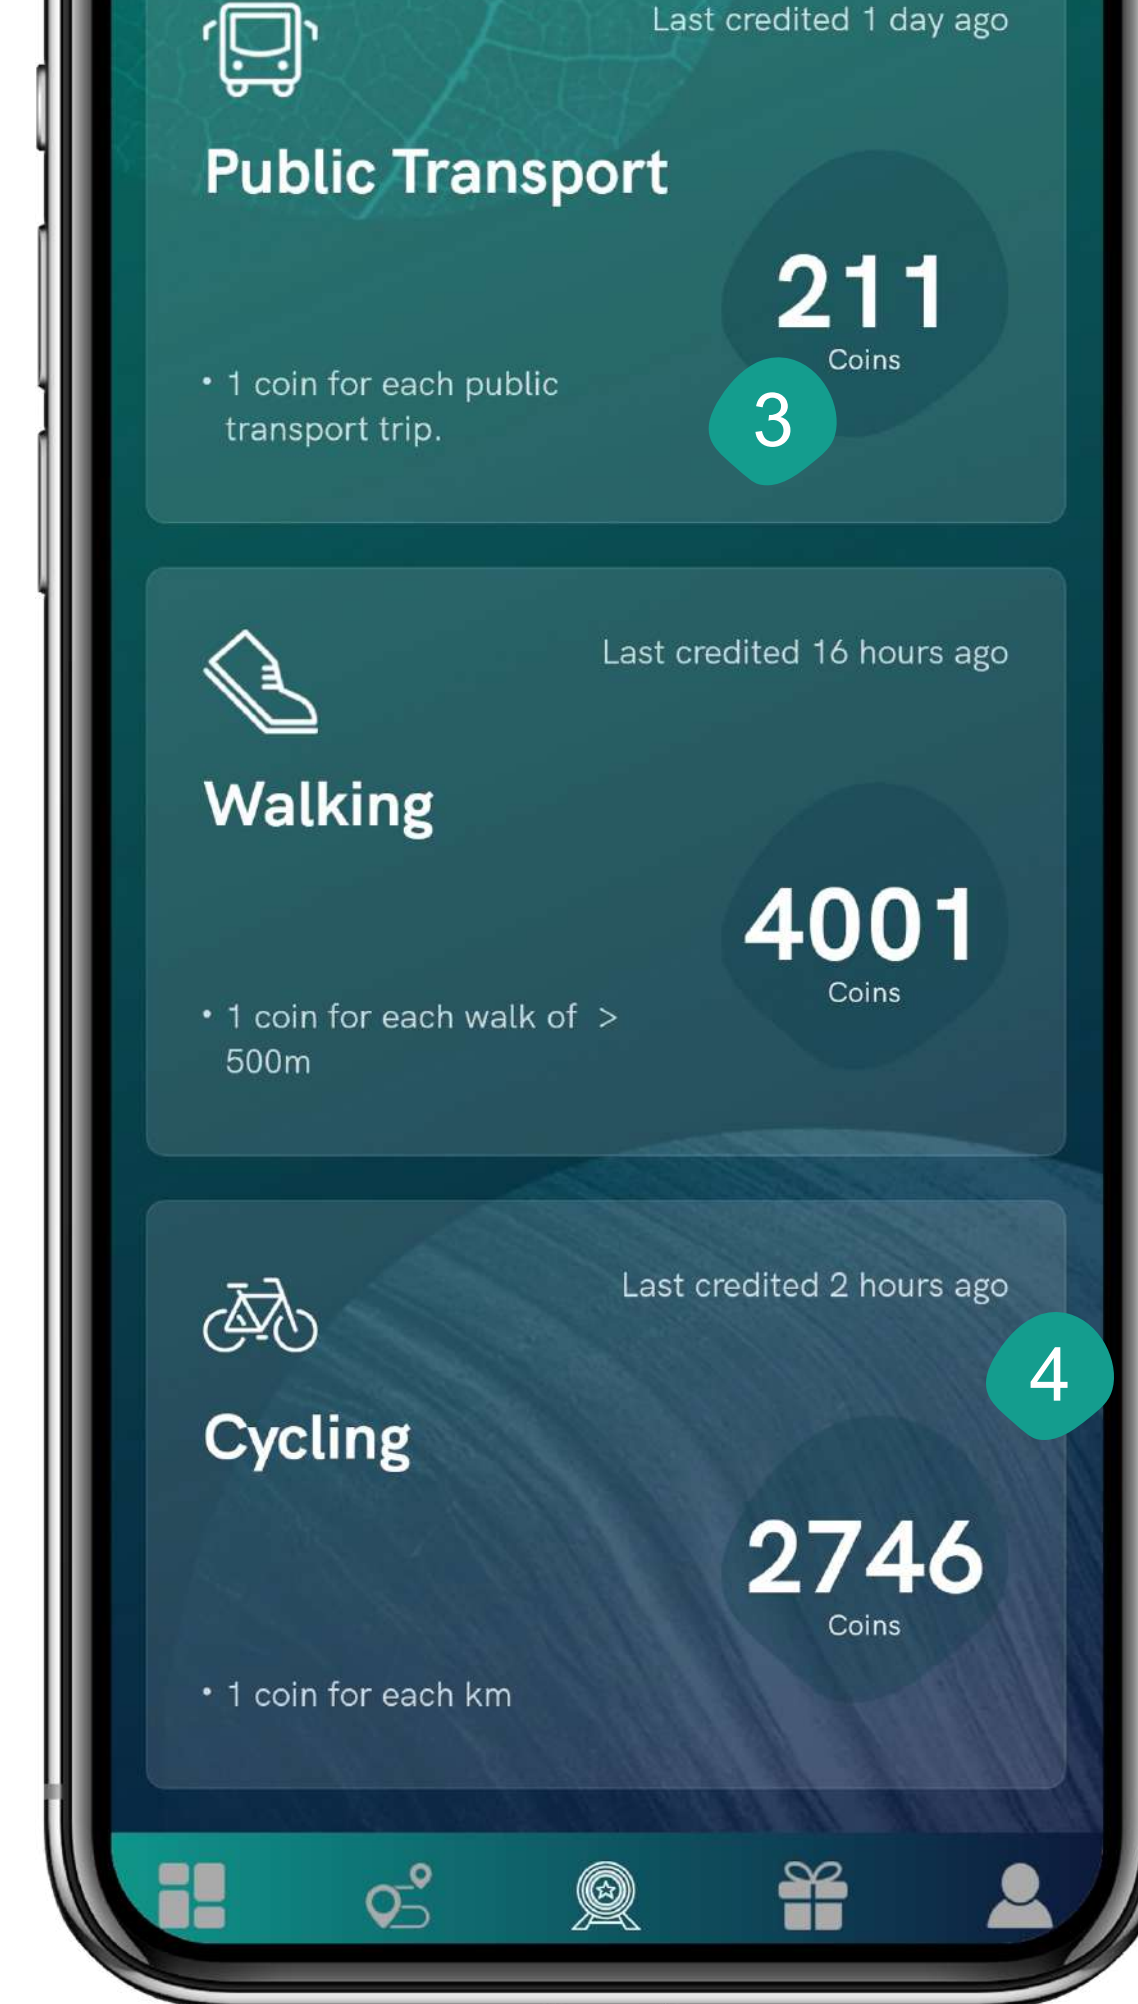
Last credited 1 day ago

Public Transport

211
Coins

• 1 coin for each public transport trip.

3

Last credited 16 hours ago

Walking

4001
Coins

• 1 coin for each walk of > 500m

Last credited 2 hours ago

4

Cycling

2746
Coins

• 1 coin for each km